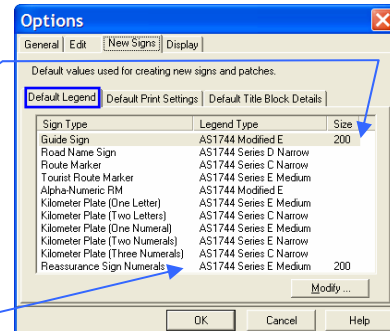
Options

General | Edit | New Signs | Display

Default values used for creating new signs and patches.

Default Legend | Default Print Settings | Default Title Block Details

| Sign Type | Legend Type | Size |
|---|---|---|
| Guide Sign | AS1744 Modified E | 200 |
| Road Name Sign | AS1744 Series D Narrow | |
| Route Marker | AS1744 Series C Narrow | |
| Tourist Route Marker | AS1744 Series E Medium | |
| Alpha-Numeric RM | AS1744 Modified E | |
| Kilometer Plate (One Letter) | AS1744 Series E Medium | |
| Kilometer Plate (Two Letters) | AS1744 Series C Narrow | |
| Kilometer Plate (One Numeral) | AS1744 Series E Narrow | |
| Kilometer Plate (Two Numerals) | AS1744 Series E Narrow | |
| Kilometer Plate (Three Numerals) | AS1744 Series E Narrow | |
| Reassurance Sign Numerals | AS1744 Series E Medium | 200 |

Modify ...

OK | Cancel | Help